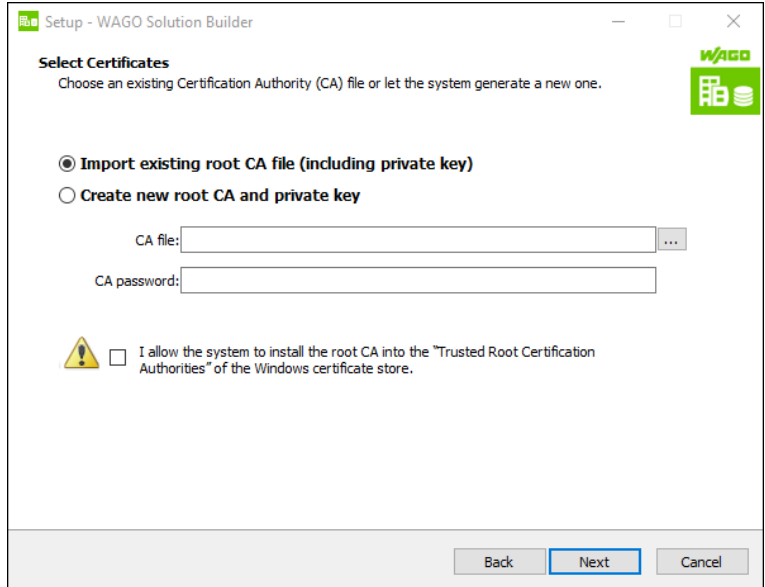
Setup - WAGO Solution Builder

Select Certificates
Choose an existing Certification Authority (CA) file or let the system generate a new one.

WAGO

Import existing root CA file (including private key)
Create new root CA and private key

CA file:
...
CA password:

I allow the system to install the root CA into the "Trusted Root Certification Authorities" of the Windows certificate store.

Back
Next
Cancel